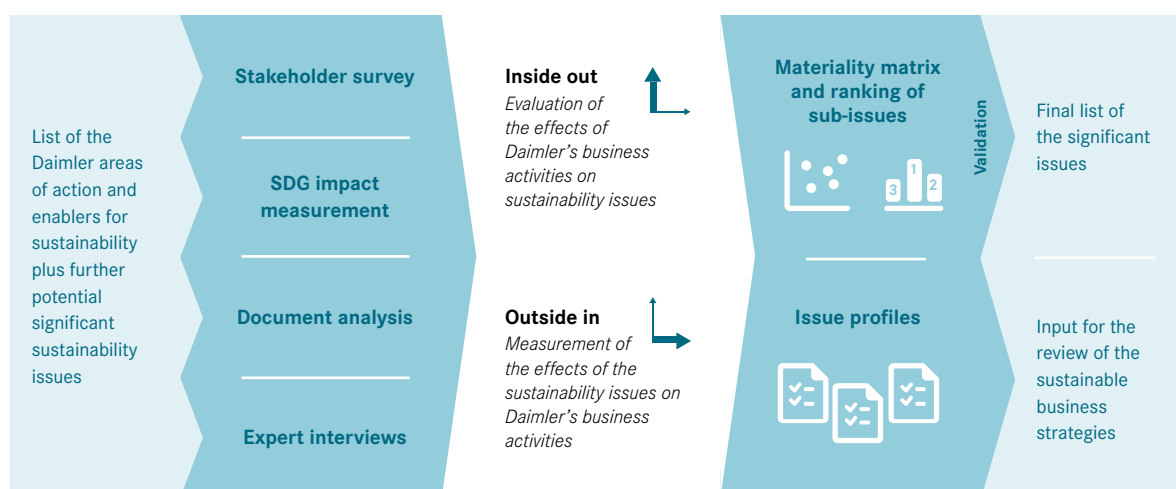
List of the Daimler areas of action and enablers for sustainability plus further potential significant sustainability issues

Stakeholder survey

SDG impact measurement

Document analysis

Expert interviews

Inside out
Evaluation of the effects of Daimler's business activities on sustainability issues

Outside in
Measurement of the effects of the sustainability issues on Daimler's business activities

Materiality matrix and ranking of sub-issues

1 2 3

Issue profiles

Validation

Final list of the significant issues

Input for the review of the sustainable business strategies